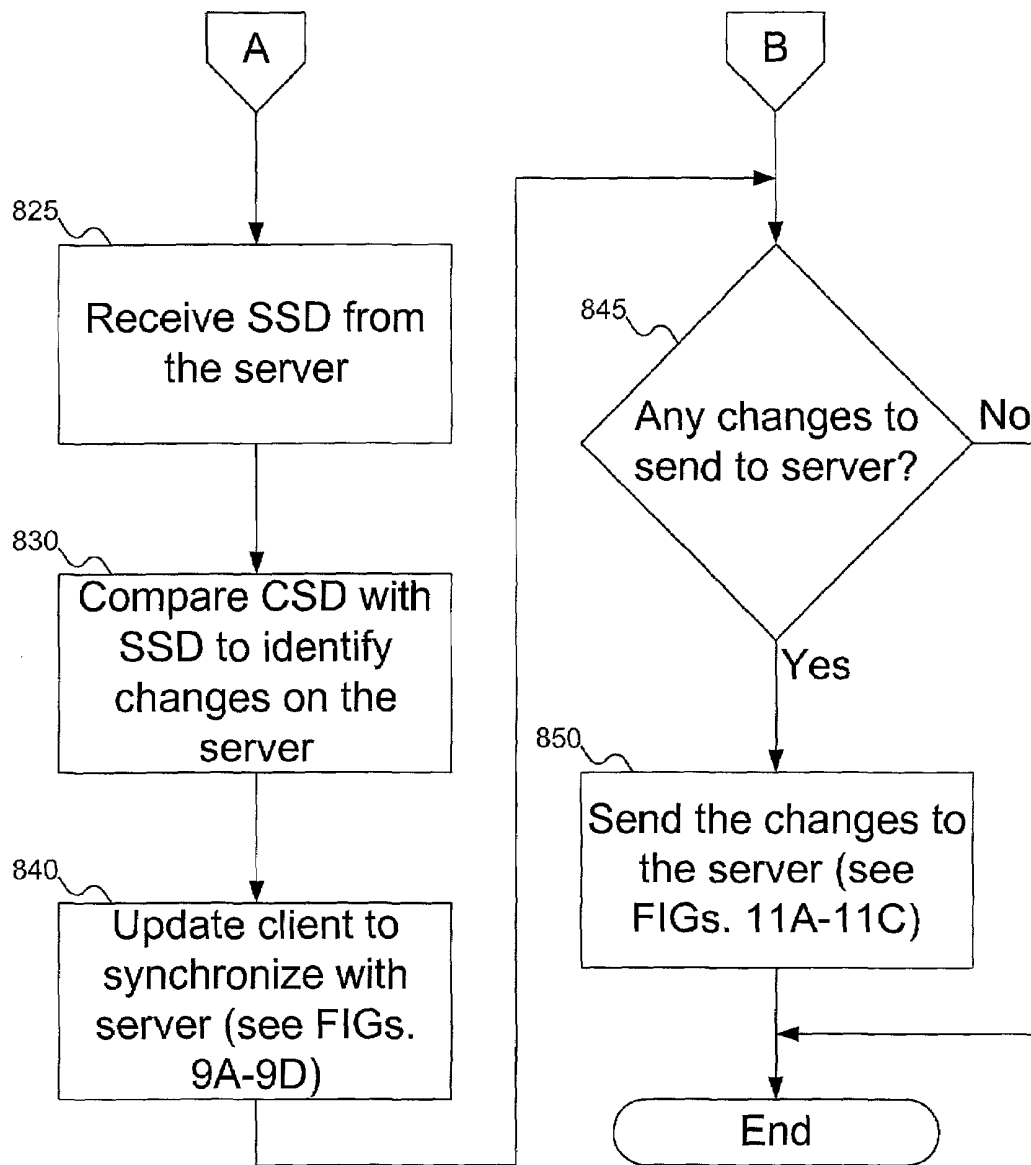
A

B

825

Receive SSD from the server

830

Compare CSD with SSD to identify changes on the server

840

Update client to synchronize with server (see FIGs. 9A-9D)

845

Any changes to send to server?

No

Yes

850

Send the changes to the server (see FIGs. 11A-11C)

End